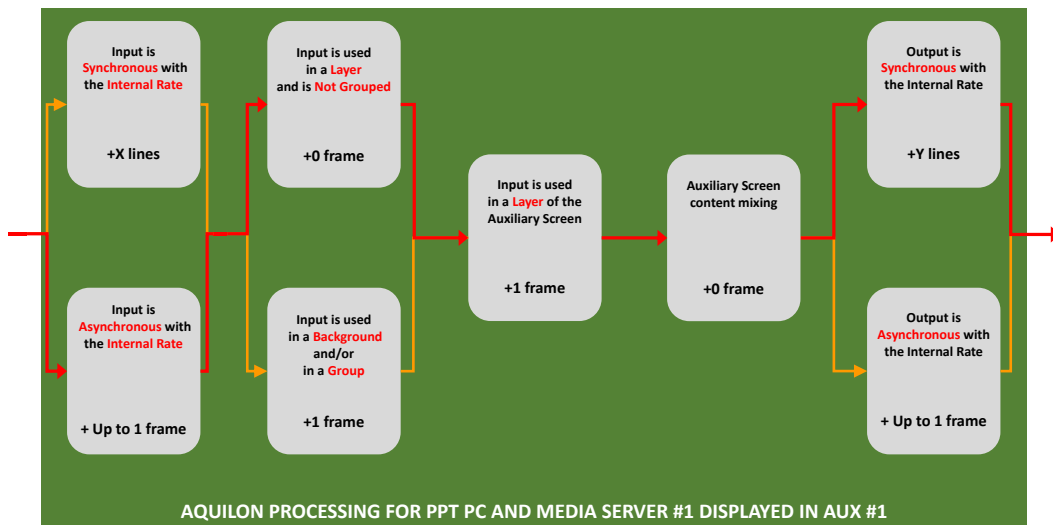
Input is Synchronous with the Internal Rate

+X lines

Input is Asynchronous with the Internal Rate

+ Up to 1 frame

Input is used in a Layer and is Not Grouped

+0 frame

Input is used in a Background and/or in a Group

+1 frame

Input is used in a Layer of the Auxiliary Screen

+1 frame

Auxiliary Screen content mixing

+0 frame

Output is Synchronous with the Internal Rate

+Y lines

Output is Asynchronous with the Internal Rate

+ Up to 1 frame

AQUILON PROCESSING FOR PPT PC AND MEDIA SERVER #1 DISPLAYED IN AUX #1